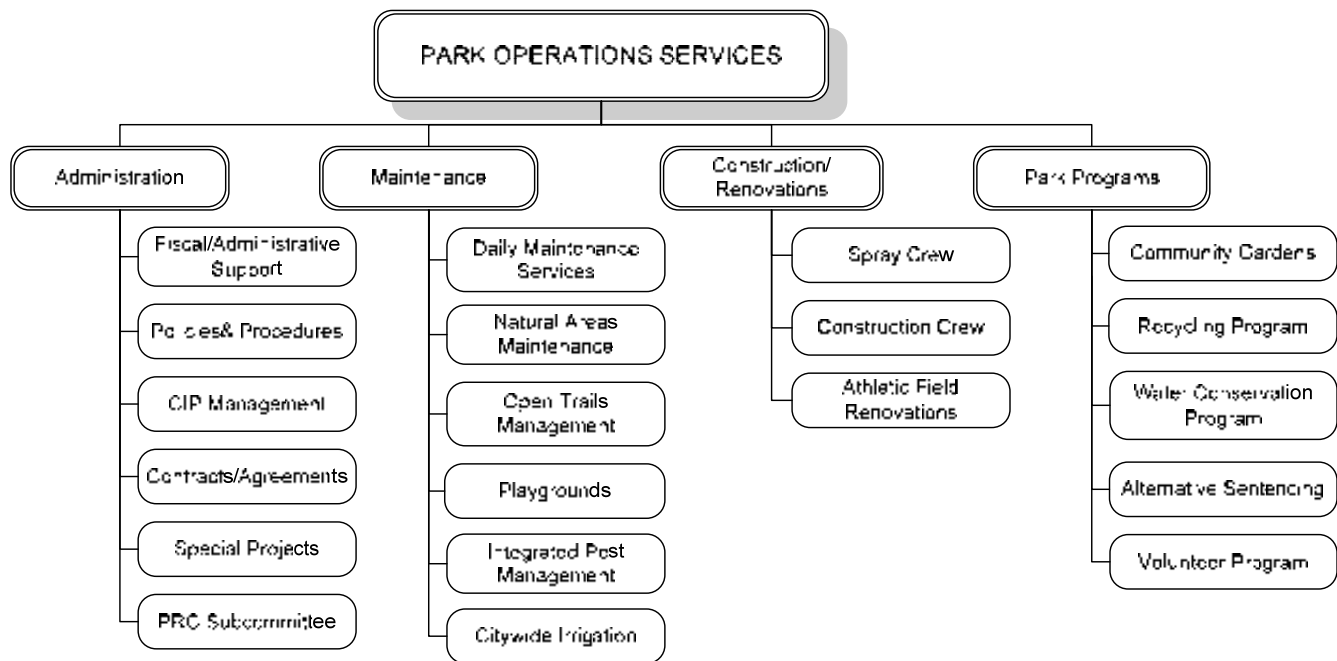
PARK OPERATIONS SERVICES

Administration

Fiscal/Administrative Support

Policies& Procedures

CIP Management

Contracts/Agreements

Special Projects

PRC Subcommittee

Maintenance

Daily Maintenance Services

Natural Areas Maintenance

Open Trails Management

Playgrounds

Integrated Pest Management

Citywide Irrigation

Construction/ Renovations

Spray Crew

Construction Crew

Athletic Field Renovations

Park Programs

Community Gardens

Recycling Program

Water Conservation Program

Alternative Sentencing

Volunteer Program